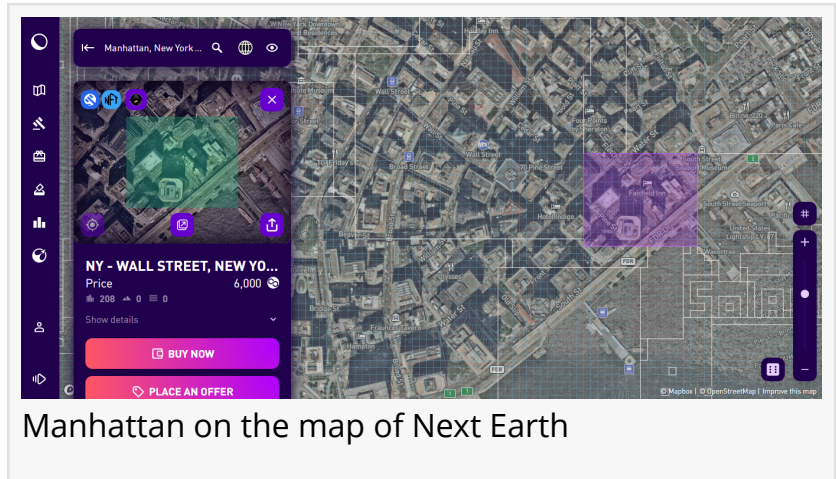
Manhattan, New York ...

NY - WALL STREET, NEW YO...

Price

6,000

208 0 0

Show details

BUY NOW

PLACE AN OFFER

Museum

Broad St

Wall St

Fairfield Inn

Hotel Indigo

Pine Street

Beaver St

South St

Water St

FDR

Sold

#

+

−

© Mapbox | © OpenStreetMap | Improve this map

Manhattan on the map of Next Earth